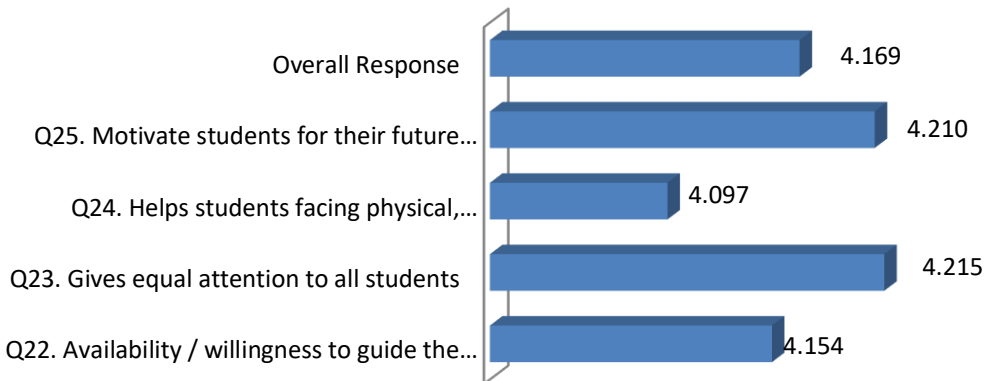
Overall Response 4.169

Q25. Motivate students for their future… 4.210

Q24. Helps students facing physical,… 4.097

Q23. Gives equal attention to all students 4.215

Q22. Availability / willingness to guide the… 4.154